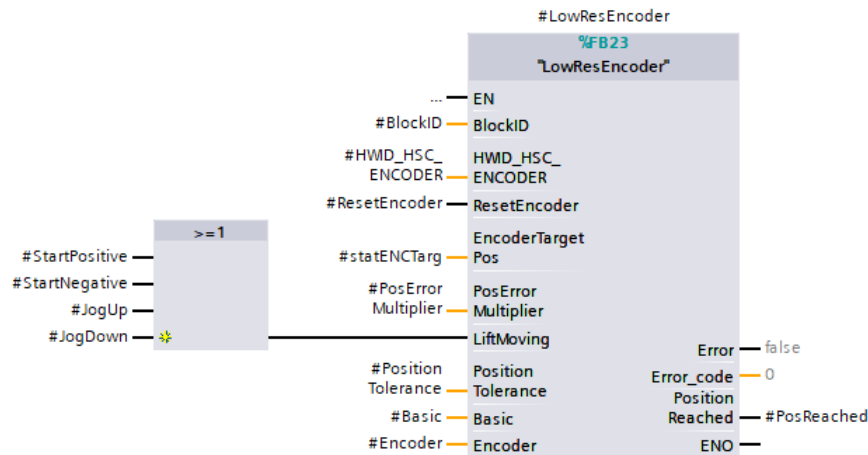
#LowResEncoder
%FB23
"LowResEncoder"

... EN
#BlockID BlockID
#HWID_HSC_ENCODER HWID_HSC_ENCODER
#ResetEncoder ResetEncoder
#statENCTarg EncoderTargetPos
#PosError Multiplier PosError Multiplier
LiftMoving
#Position Tolerance Position Tolerance
#Basic Basic
#Encoder Encoder

>=1
#StartPositive
#StartNegative
#JogUp
#JogDown

Error false
Error_code 0
Position Reached #PosReached
ENO